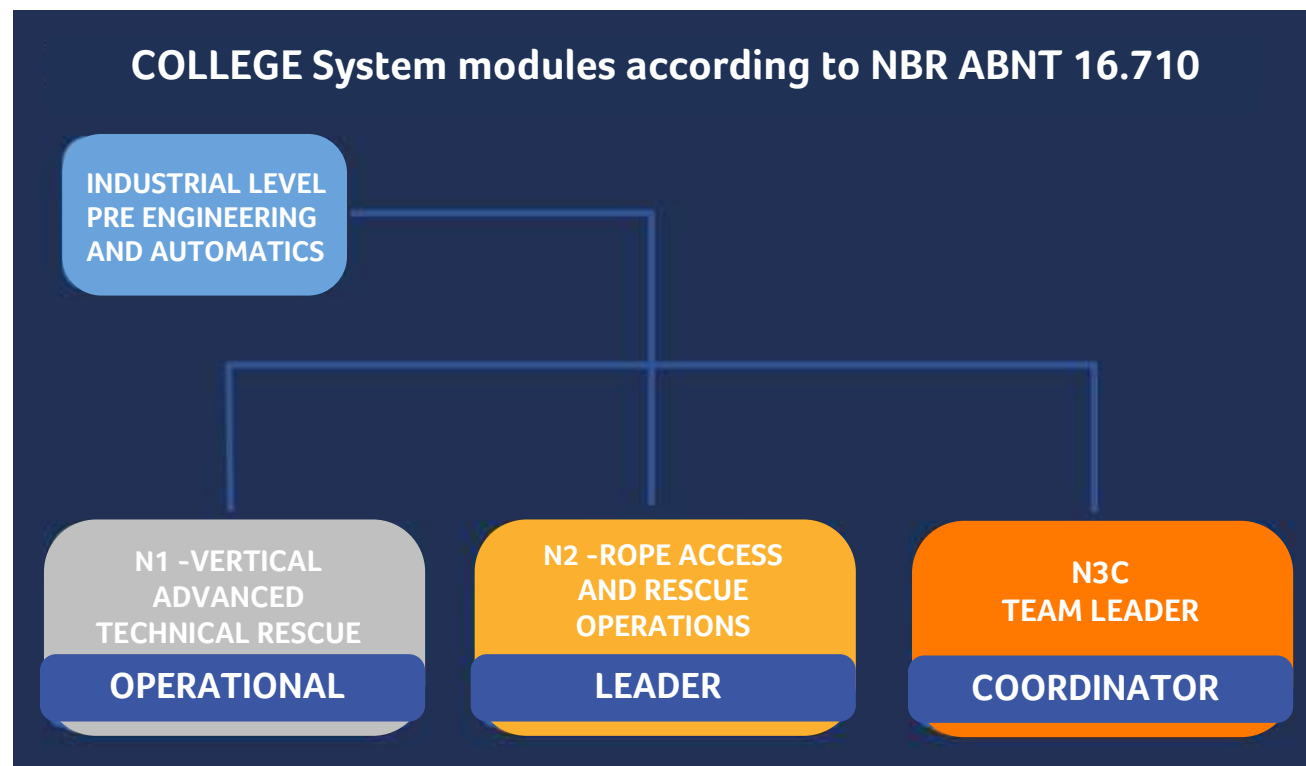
COLLEGE System modules according to NBR ABNT 16.710

INDUSTRIAL LEVEL PRE ENGINEERING AND AUTOMATICS

N1 -VERTICAL ADVANCED TECHNICAL RESCUE

OPERATIONAL

N2 -ROPE ACCESS AND RESCUE OPERATIONS

LEADER

N3C TEAM LEADER

COORDINATOR